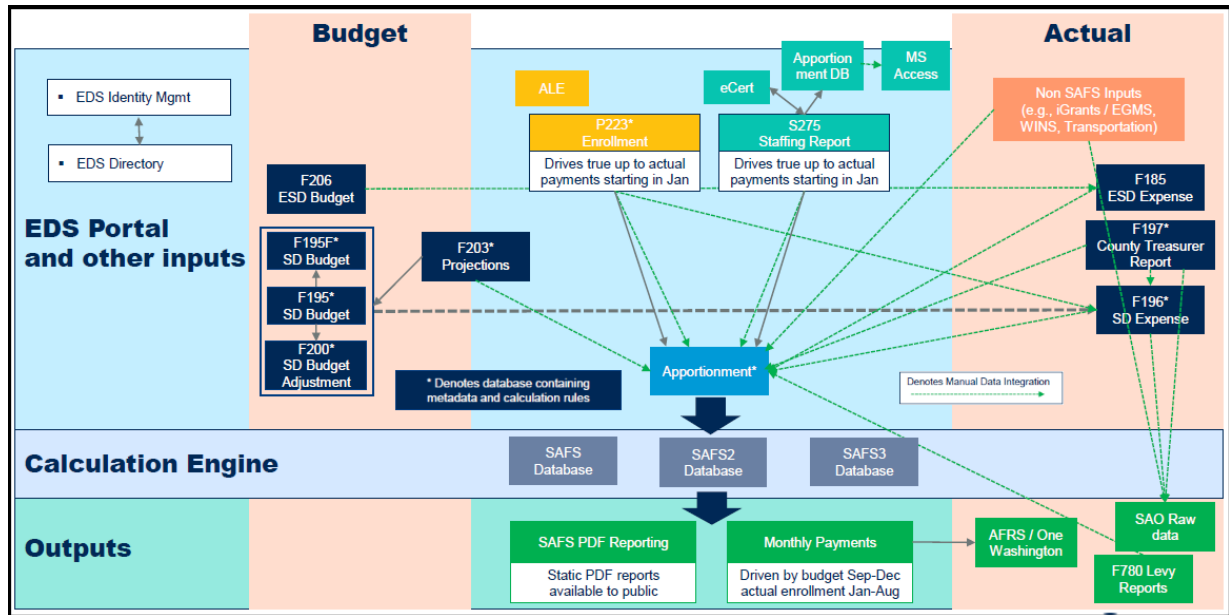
Budget

Actual

EDS Portal and other inputs

▪ EDS Identity Mgmt

▪ EDS Directory

F206
ESD Budget

F195F*
SD Budget

F195*
SD Budget

F200*
SD Budget Adjustment

F203*
Projections

ALE

P223*
Enrollment
Drives true up to actual payments starting in Jan

eCert

Apportion ment DB

MS Access

S275
Staffing Report
Drives true up to actual payments starting in Jan

Non SAFS Inputs
(e.g., iGrants / EGMS, WINS, Transportation)

F185
ESD Expense

F197*
County Treasurer Report

F196*
SD Expense

* Denotes database containing metadata and calculation rules

Apportionment*

Denotes Manual Data Integration

Calculation Engine

SAFS Database

SAFS2 Database

SAFS3 Database

Outputs

SAFS PDF Reporting
Static PDF reports available to public

Monthly Payments
Driven by budget Sep-Dec actual enrollment Jan-Aug

AFRS / One Washington

SAO Raw data

F780 Levy Reports